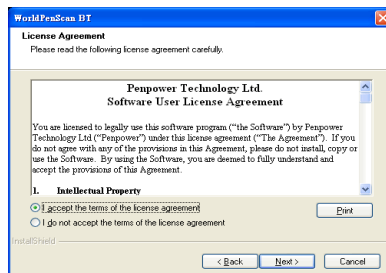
WorldPenScan BT

License Agreement
Please read the following license agreement carefully.

Penpower Technology Ltd.
Software User License Agreement

You are licensed to legally use this software program ("the Software") by Penpower Technology Ltd ("Penpower") under this license agreement ("The Agreement"). If you do not agree with any of the provisions in this Agreement, please do not install, copy or use the Software. By using the Software, you are deemed to fully understand and accept the provisions of this Agreement.

1. Intellectual Property

I accept the terms of the license agreement
I do not accept the terms of the license agreement

Print

InstallShield

< Back
Next >
Cancel